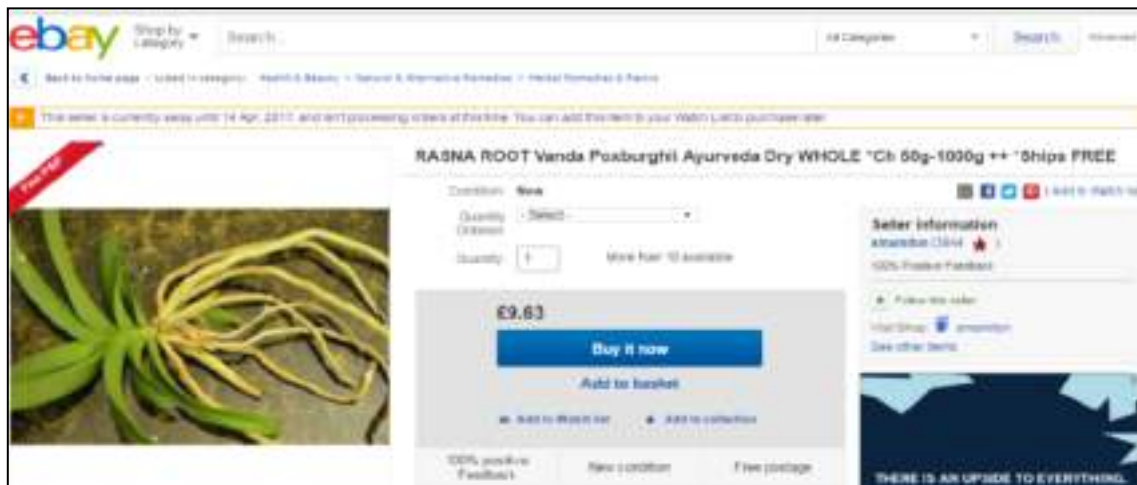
ebay Shop by category Search... All Categories Search Advanced

Back to home page | Listed in category: Health & Beauty > Natural & Alternative Remedies > Herbal Remedies & Packs

This seller is currently away until 14 Apr, 2017, and isn't processing orders at this time. You can add this item to your Watch List to purchase later.

Free P&P

RASNA ROOT Vanda Roxburghii Ayurveda Dry WHOLE *Ch 50g-1000g ++ *Ships FREE

Condition: New

Quantity Ordered: - Select -

Quantity: 1 More than 10 available

£9.63

Buy it now

Add to basket

Add to Watch list Add to collection

100% positive Feedback

New condition

Free postage

Add to Watch list

Seller information
amazindian (3844) ★

100% Positive Feedback

Follow this seller

Visit Shop: amazindian

See other items

THERE IS AN UPSIDE TO EVERYTHING.